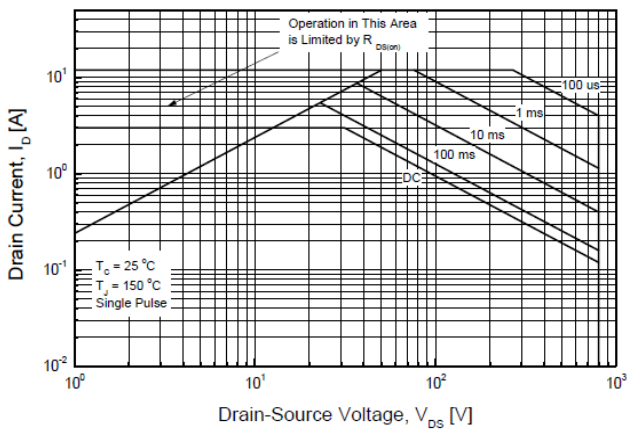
Operation in This Area is Limited by $R_{DS(on)}$

100 us

1 ms

10 ms

100 ms

DC

$T_C = 25\ ^\circ C$
$T_J = 150\ ^\circ C$
Single Pulse

Drain Current, $I_D$ [A]

$10^1$

$10^0$

$10^{-1}$

$10^{-2}$

$10^0$

$10^1$

$10^2$

$10^3$

Drain-Source Voltage, $V_{DS}$ [V]